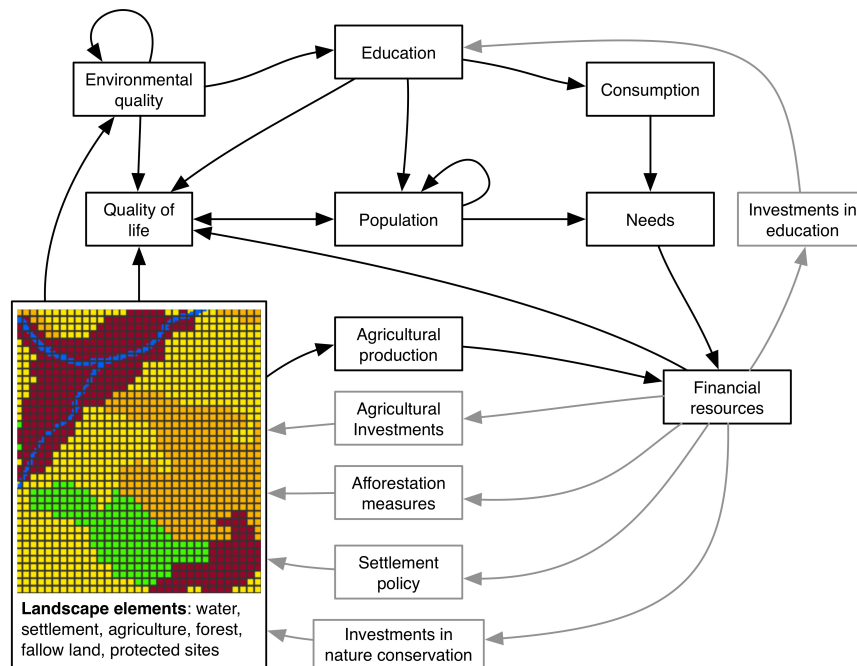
Environmental quality

Education

Consumption

Quality of life

Population

Needs

Investments in education

Agricultural production

Financial resources

Agricultural Investments

Afforestation measures

Settlement policy

Investments in nature conservation

**Landscape elements**: water, settlement, agriculture, forest, fallow land, protected sites